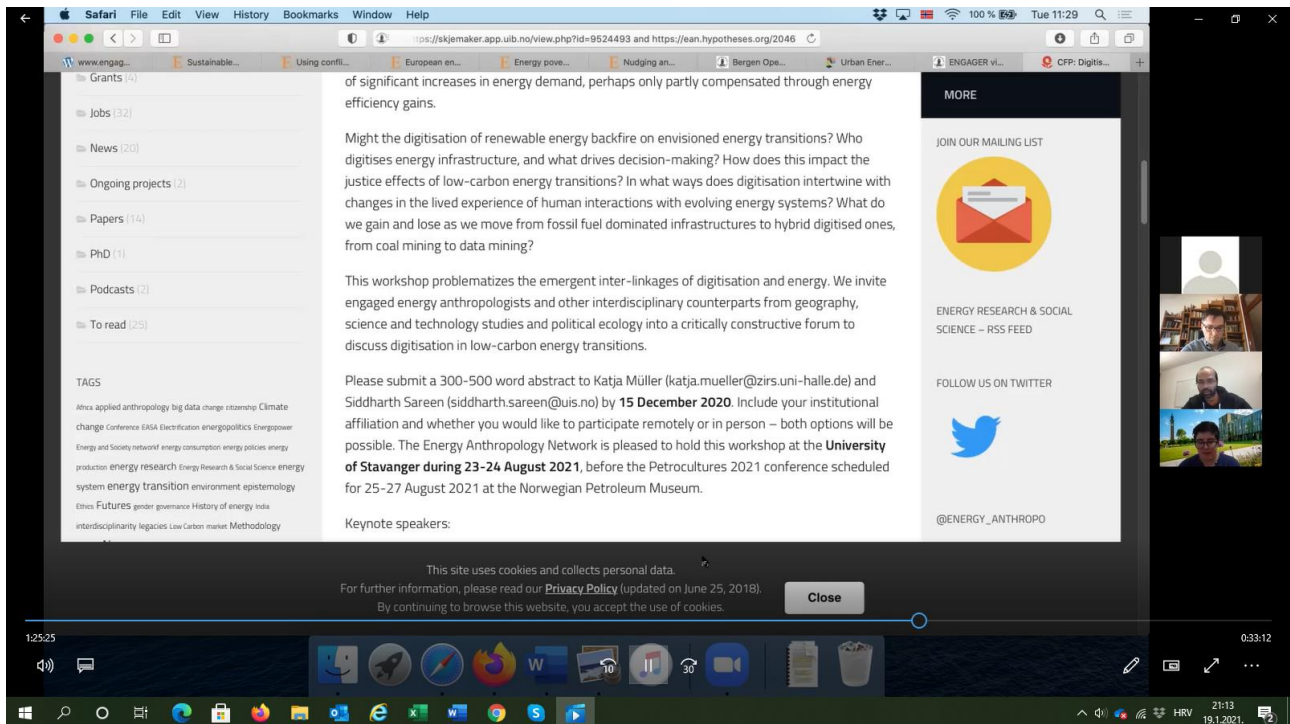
Safari File Edit View History Bookmarks Window Help

100 % Tue 11:29

ps://skjemaker.app.uib.no/view.php?id=9524493 and https://ean.hypotheses.org/2046

www.engag... Sustainable... Using confli... European en... Energy pove... Nudging an... Bergen Ope... Urban Ener... ENGAGER vi... CFP: Digitis...

Grants (4)

Jobs (32)

News (20)

Ongoing projects (2)

Papers (14)

PhD (1)

Podcasts (2)

To read (25)

TAGS

Africa applied anthropology big data change citizenship Climate change Conference EASA Electrification energopolitics Energopower Energy and Society network energy consumption energy policies energy production energy research Energy Research & Social Science energy system energy transition environment epistemology Ethics Futures gender governance History of energy India interdisciplinarity legacies Low Carbon market Methodology

of significant increases in energy demand, perhaps only partly compensated through energy efficiency gains.

Might the digitisation of renewable energy backfire on envisioned energy transitions? Who digitises energy infrastructure, and what drives decision-making? How does this impact the justice effects of low-carbon energy transitions? In what ways does digitisation intertwine with changes in the lived experience of human interactions with evolving energy systems? What do we gain and lose as we move from fossil fuel dominated infrastructures to hybrid digitised ones, from coal mining to data mining?

This workshop problematizes the emergent inter-linkages of digitisation and energy. We invite engaged energy anthropologists and other interdisciplinary counterparts from geography, science and technology studies and political ecology into a critically constructive forum to discuss digitisation in low-carbon energy transitions.

Please submit a 300-500 word abstract to Katja Müller (katja.mueller@zirs.uni-halle.de) and Siddharth Sareen (siddharth.sareen@uis.no) by **15 December 2020**. Include your institutional affiliation and whether you would like to participate remotely or in person – both options will be possible. The Energy Anthropology Network is pleased to hold this workshop at the **University of Stavanger during 23-24 August 2021**, before the Petrocultures 2021 conference scheduled for 25-27 August 2021 at the Norwegian Petroleum Museum.

Keynote speakers:

MORE

JOIN OUR MAILING LIST

ENERGY RESEARCH & SOCIAL SCIENCE – RSS FEED

FOLLOW US ON TWITTER

@ENERGY_ANTHROPO

This site uses cookies and collects personal data.
For further information, please read our **Privacy Policy** (updated on June 25, 2018).
By continuing to browse this website, you accept the use of cookies.

Close

1:25:25

0:33:12

10 30

HRV 21:13 19.1.2021.